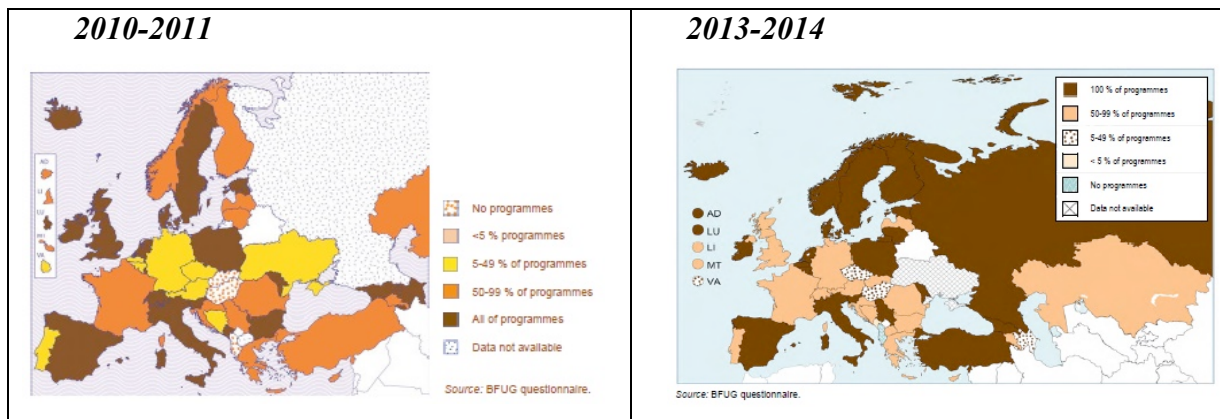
| 2010-2011 | 2013-2014 |
|---|---|
| AD<br>LI<br>LU<br>MT<br>VA<br>No programmes<br><5 % programmes<br>5-49 % of programmes<br>50-99 % of programmes<br>All of programmes<br>Data not available<br>Source: BFUG questionnaire. | 100 % of programmes<br>50-99 % of programmes<br>5-49 % of programmes<br>< 5 % of programmes<br>No programmes<br>Data not available<br>AD<br>LU<br>LI<br>MT<br>VA<br>Source: BFUG questionnaire. |